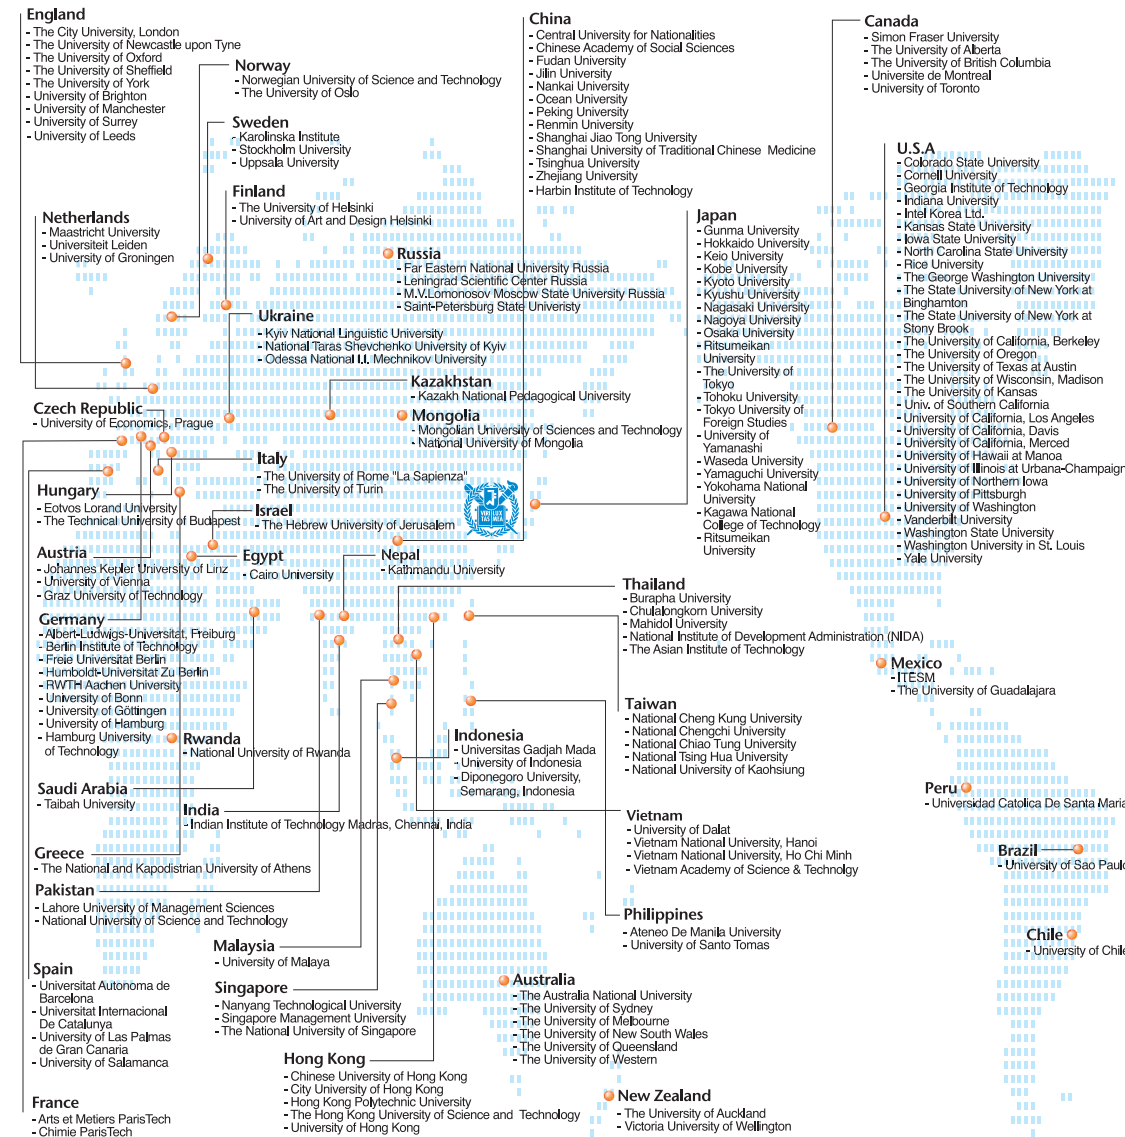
England
- The City University, London
- The University of Newcastle upon Tyne
- The University of Oxford
- The University of Sheffield
- The University of York
- University of Brighton
- University of Manchester
- University of Surrey
- University of Leeds

Norway
- Norwegian University of Science and Technology
- The University of Oslo

Sweden
- Karolinska Institute
- Stockholm University
- Uppsala University

Finland
- The University of Helsinki
- University of Art and Design Helsinki

Netherlands
- Maastricht University
- Universiteit Leiden
- University of Groningen

China
- Central University for Nationalities
- Chinese Academy of Social Sciences
- Fudan University
- Jilin University
- Nankai University
- Ocean University
- Peking University
- Renmin University
- Shanghai Jiao Tong University
- Shanghai University of Traditional Chinese Medicine
- Tsinghua University
- Zhejiang University
- Harbin Institute of Technology

Canada
- Simon Fraser University
- The University of Alberta
- The University of British Columbia
- Universite de Montreal
- University of Toronto

U.S.A
- Colorado State University
- Cornell University
- Georgia Institute of Technology
- Indiana University
- Intel Korea Ltd.
- Kansas State University
- Iowa State University
- North Carolina State University
- Rice University
- The George Washington University
- The State University of New York at Binghamton
- The State University of New York at Stony Brook
- The University of California, Berkeley
- The University of Oregon
- The University of Texas at Austin
- The University of Wisconsin, Madison
- The University of Kansas
- Univ. of Southern California
- University of California, Los Angeles
- University of California, Davis
- University of California, Merced
- University of Hawaii at Manoa
- University of Illinois at Urbana-Champaign
- University of Northern Iowa
- University of Pittsburgh
- University of Washington
- Vanderbilt University
- Washington State University
- Washington University in St. Louis
- Yale University

Russia
- Far Eastern National University Russia
- Leningrad Scientific Center Russia
- M.V.Lomonosov Moscow State University Russia
- Saint-Petersburg State University

Japan
- Gunma University
- Hokkaido University
- Keio University
- Kobe University
- Kyoto University
- Kyushu University
- Nagasaki University
- Nagoya University
- Osaka University
- Ritsumeikan University
- The University of Tokyo
- Tohoku University
- Tokyo University of Foreign Studies
- University of Yamanashi
- Waseda University
- Yamaguchi University
- Yokohama National University
- Kagawa National College of Technology
- Ritsumeikan University

Ukraine
- Kyiv National Linguistic University
- National Taras Shevchenko University of Kyiv
- Odessa National I.I. Mechnikov University

Kazakhstan
- Kazakh National Pedagogical University

Mongolia
- Mongolian University of Sciences and Technology
- National University of Mongolia

Czech Republic
- University of Economics, Prague

Italy
- The University of Rome "La Sapienza"
- The University of Turin

Hungary
- Eotvos Lorand University
- The Technical University of Budapest

Israel
- The Hebrew University of Jerusalem

Austria
- Johannes Kepler University of Linz
- University of Vienna
- Graz University of Technology

Egypt
- Cairo University

Nepal
- Kathmandu University

Thailand
- Burapha University
- Chulalongkorn University
- Mahidol University
- National Institute of Development Administration (NIDA)
- The Asian Institute of Technology

Germany
- Albert-Ludwigs-Universitat, Freiburg
- Berlin Institute of Technology
- Freie Universitat Berlin
- Humboldt-Universitat Zu Berlin
- RWTH Aachen University
- University of Bonn
- University of Göttingen
- University of Hamburg
- Hamburg University of Technology

Rwanda
- National University of Rwanda

Mexico
- ITESM
- The University of Guadalajara

Taiwan
- National Cheng Kung University
- National Chengchi University
- National Chiao Tung University
- National Tsing Hua University
- National University of Kaohsiung

Indonesia
- Universitas Gadjah Mada
- University of Indonesia
- Diponegoro University, Semarang, Indonesia

Saudi Arabia
- Taibah University

India
- Indian Institute of Technology Madras, Chennai, India

Peru
- Universidad Catolica De Santa Maria

Vietnam
- University of Dalat
- Vietnam National University, Hanoi
- Vietnam National University, Ho Chi Minh
- Vietnam Academy of Science & Technolgy

Greece
- The National and Kapodistrian University of Athens

Brazil
- University of Sao Paulo

Pakistan
- Lahore University of Management Sciences
- National University of Science and Technology

Philippines
- Ateneo De Manila University
- University of Santo Tomas

Malaysia
- University of Malaya

Chile
- University of Chile

Spain
- Universitat Autonoma de Barcelona
- Universitat Internacional De Catalunya
- University of Las Palmas de Gran Canaria
- University of Salamanca

Singapore
- Nanyang Technological University
- Singapore Management University
- The National University of Singapore

Australia
- The Australia National University
- The University of Sydney
- The University of Melbourne
- The University of New South Wales
- The University of Queensland
- The University of Western

Hong Kong
- Chinese University of Hong Kong
- City University of Hong Kong
- Hong Kong Polytechnic University
- The Hong Kong University of Science and Technology
- University of Hong Kong

New Zealand
- The University of Auckland
- Victoria University of Wellington

France
- Arts et Metiers ParisTech
- Chimie ParisTech